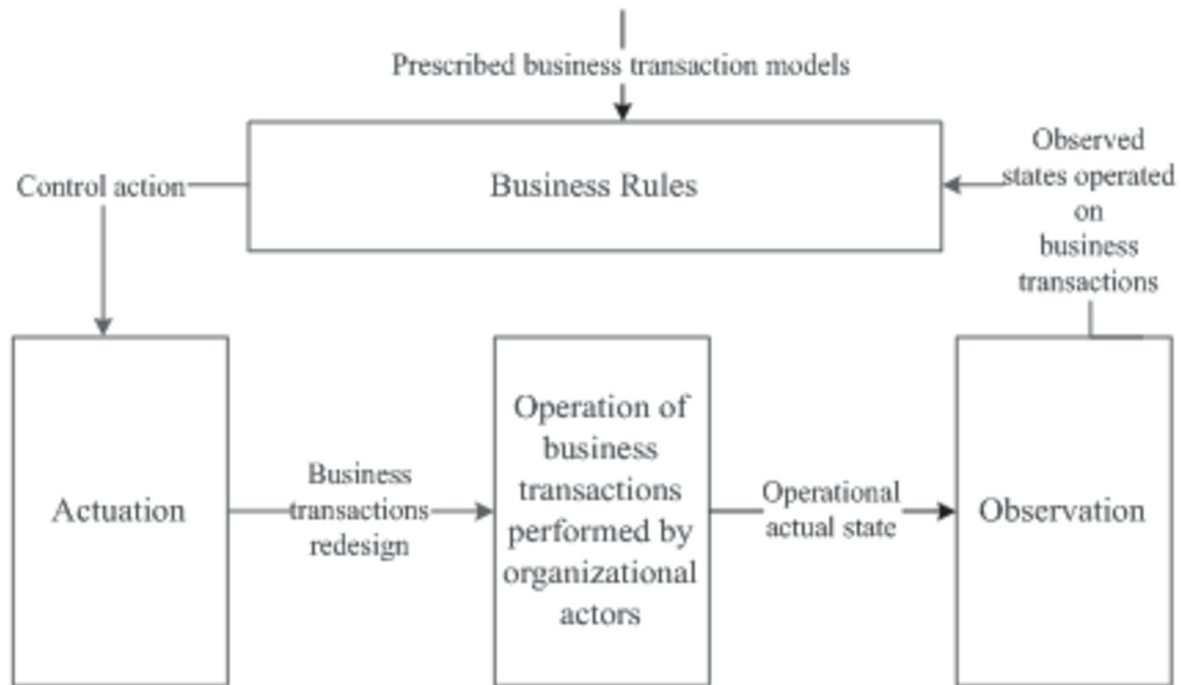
Prescribed business transaction models

Control action

Business Rules

Observed states operated on business transactions

Actuation

Business transactions redesign

Operation of business transactions performed by organizational actors

Operational actual state

Observation